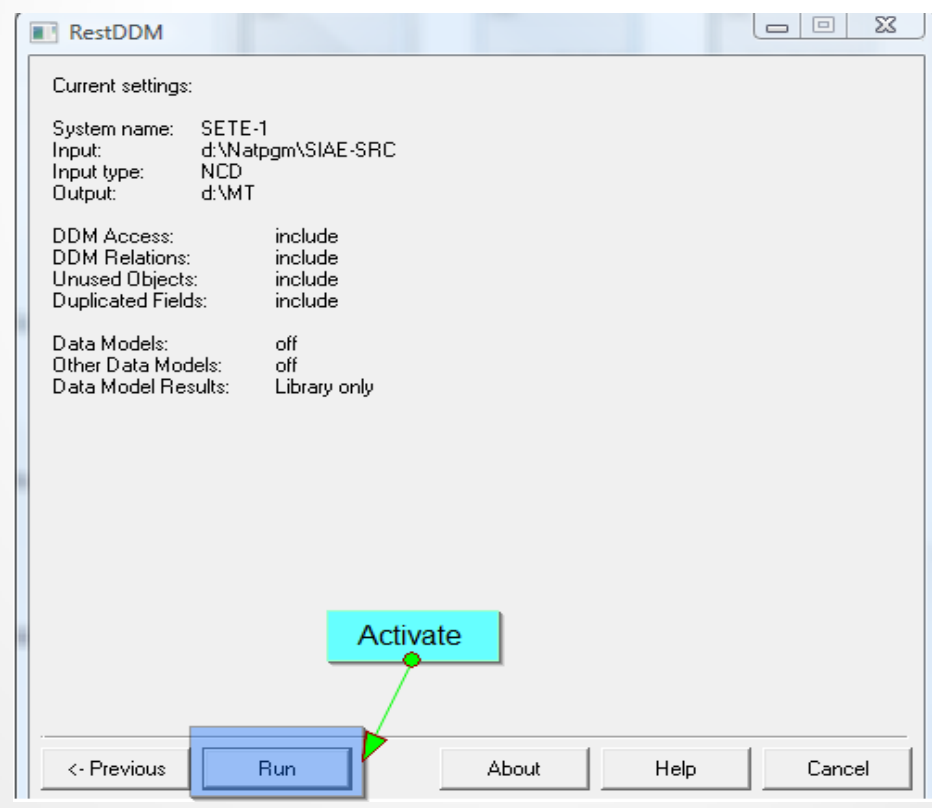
RestDDM

Current settings:

System name: SETE-1
Input: d:\Natpgm\SIAE-SRC
Input type: NCD
Output: d:\MT

DDM Access: include
DDM Relations: include
Unused Objects: include
Duplicated Fields: include

Data Models: off
Other Data Models: off
Data Model Results: Library only

Activate

<- Previous
Run
About
Help
Cancel